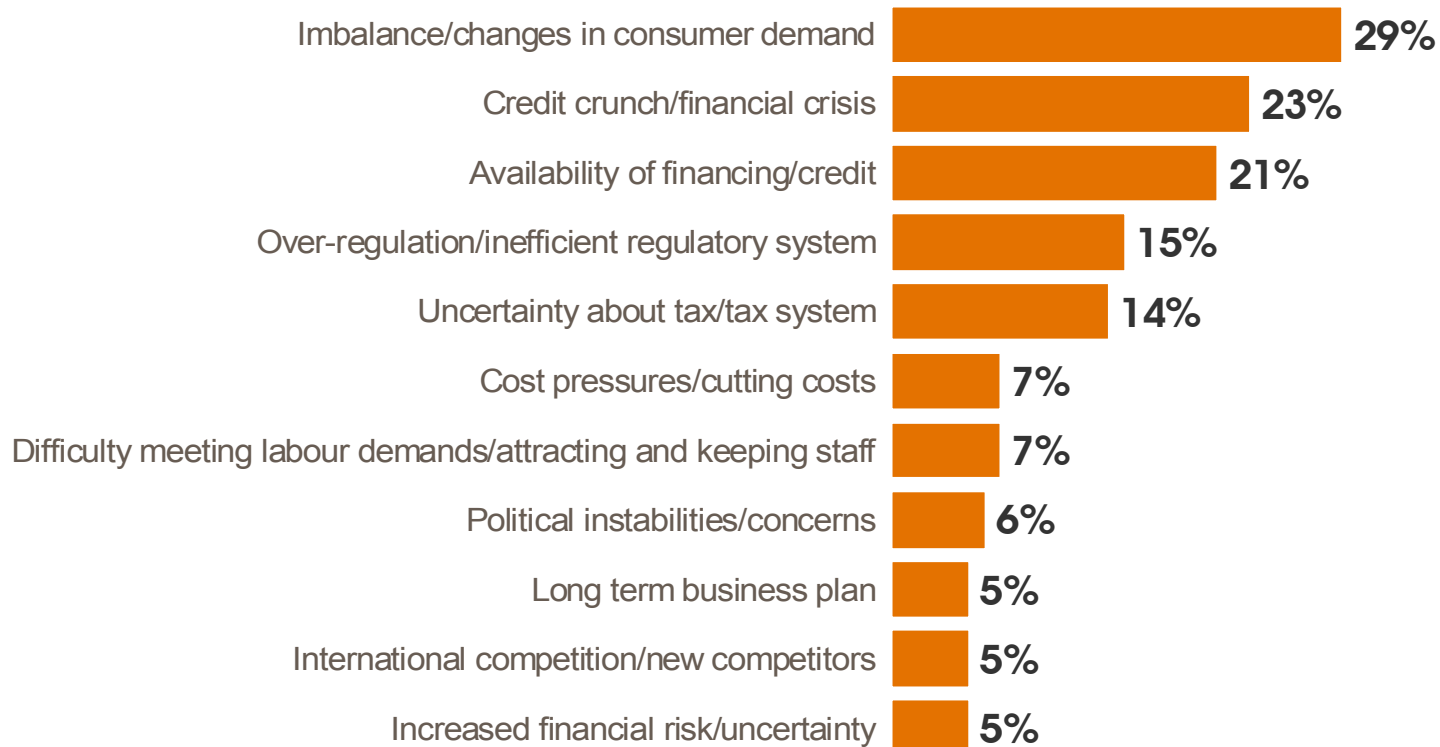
Imbalance/changes in consumer demand 29%
Credit crunch/financial crisis 23%
Availability of financing/credit 21%
Over-regulation/inefficient regulatory system 15%
Uncertainty about tax/tax system 14%
Cost pressures/cutting costs 7%
Difficulty meeting labour demands/attracting and keeping staff 7%
Political instabilities/concerns 6%
Long term business plan 5%
International competition/new competitors 5%
Increased financial risk/uncertainty 5%